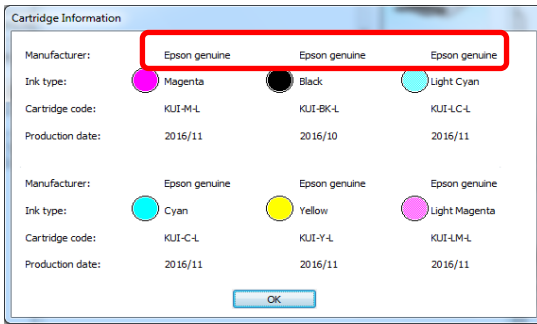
Cartridge Information

| | | | |
|---|---|---|---|
| Manufacturer: | Epson genuine | Epson genuine | Epson genuine |
| Ink type: | Magenta | Black | Light Cyan |
| Cartridge code: | KUI-M-L | KUI-BK-L | KUI-LC-L |
| Production date: | 2016/11 | 2016/10 | 2016/11 |

| | | | |
|---|---|---|---|
| Manufacturer: | Epson genuine | Epson genuine | Epson genuine |
| Ink type: | Cyan | Yellow | Light Magenta |
| Cartridge code: | KUI-C-L | KUI-Y-L | KUI-LM-L |
| Production date: | 2016/11 | 2016/11 | 2016/11 |

OK